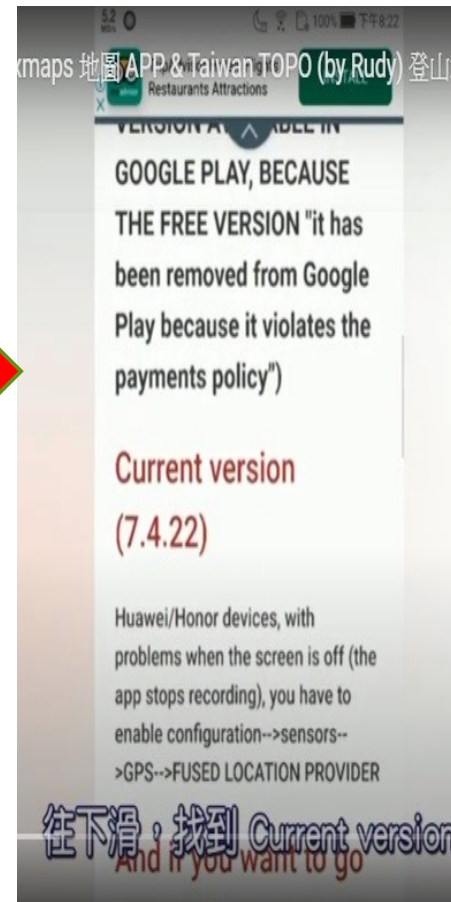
5.2 O 100% 下午8:22

xmaps 地圖 APP & Taiwan TOPO (by Rudy) 登山

Restaurants Attractions

INSTALL

VERSION A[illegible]ABLE IN GOOGLE PLAY, BECAUSE THE FREE VERSION "it has been removed from Google Play because it violates the payments policy")

Current version (7.4.22)

Huawei/Honor devices, with problems when the screen is off (the app stops recording), you have to enable configuration-->sensors-->GPS-->FUSED LOCATION PROVIDER

往下滑，找到 Current version

And if you want to go